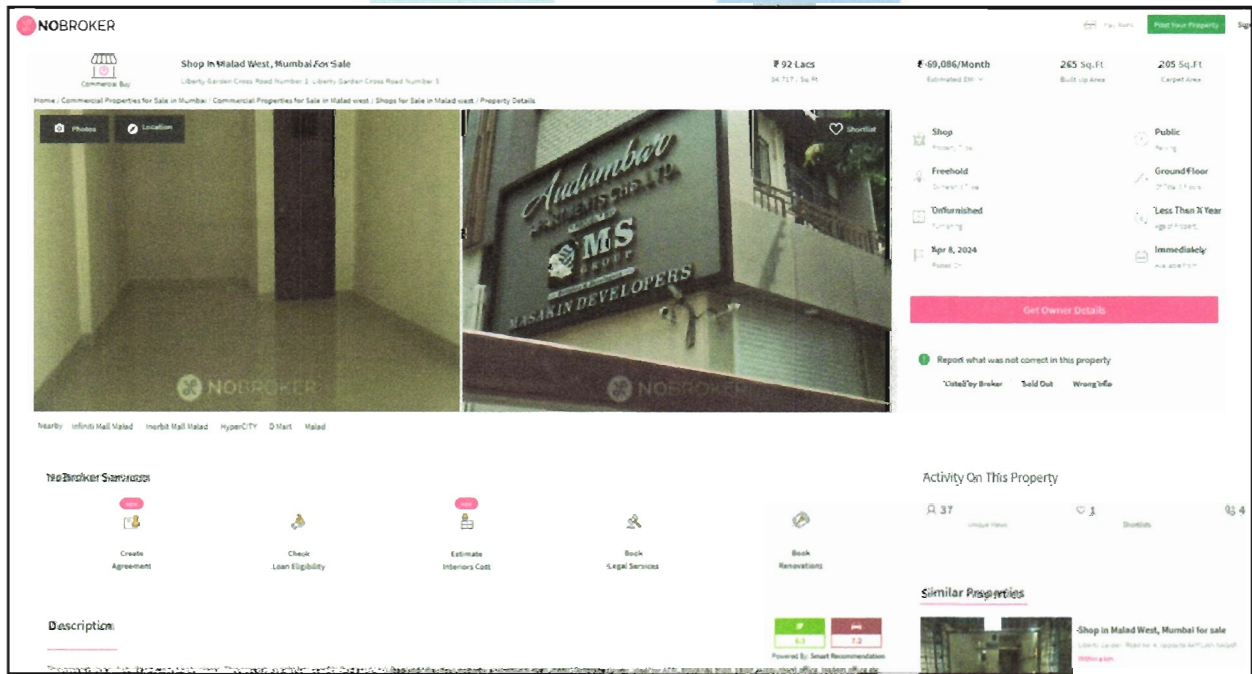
NOBROKER

Pay Rent Post Your Property Sign

Commercial Buy

Shop In Malad West, Mumbai For Sale

Liberty Garden Cross Road Number 2, Liberty Garden Cross Road Number 5

₹ 92 Lacs
34,717 / Sq.Ft

₹ 69,086/Month
Estimated EMI

265 Sq.Ft
Built Up Area

205 Sq.Ft
Carpet Area

Home / Commercial Properties for Sale in Mumbai / Commercial Properties for Sale in Malad west / Shops for Sale in Malad west / Property Details

Photos Location

Shortlist

Audumbar
MS GROUP
MASAKIN DEVELOPERS

NOBROKER NOBROKER

Shop
Property Type

Public
Parking

Freehold
Ownership Type

Ground Floor
Of Total Floors

Unfurnished
Furnishing

Less Than A Year
Age of Property

Apr 8, 2024
Posted On

Immediately
Available From

Get Owner Details

Report what was not correct in this property

Listed by Broker Sold Out Wrong Info

Nearby Infiniti Mall Malad Inorbit Mall Malad HyperCITY D Mart Malad

NoBroker Services

Activity On This Property

37
Unique Views

1
Shortlists

4

new
Create Agreement

Check Loan Eligibility

new
Estimate Interiors Cost

Book Legal Services

Book Renovations

Similar Properties

Description

Shop in Malad West, Mumbai for sale

Powered By: Smart Recommendation

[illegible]